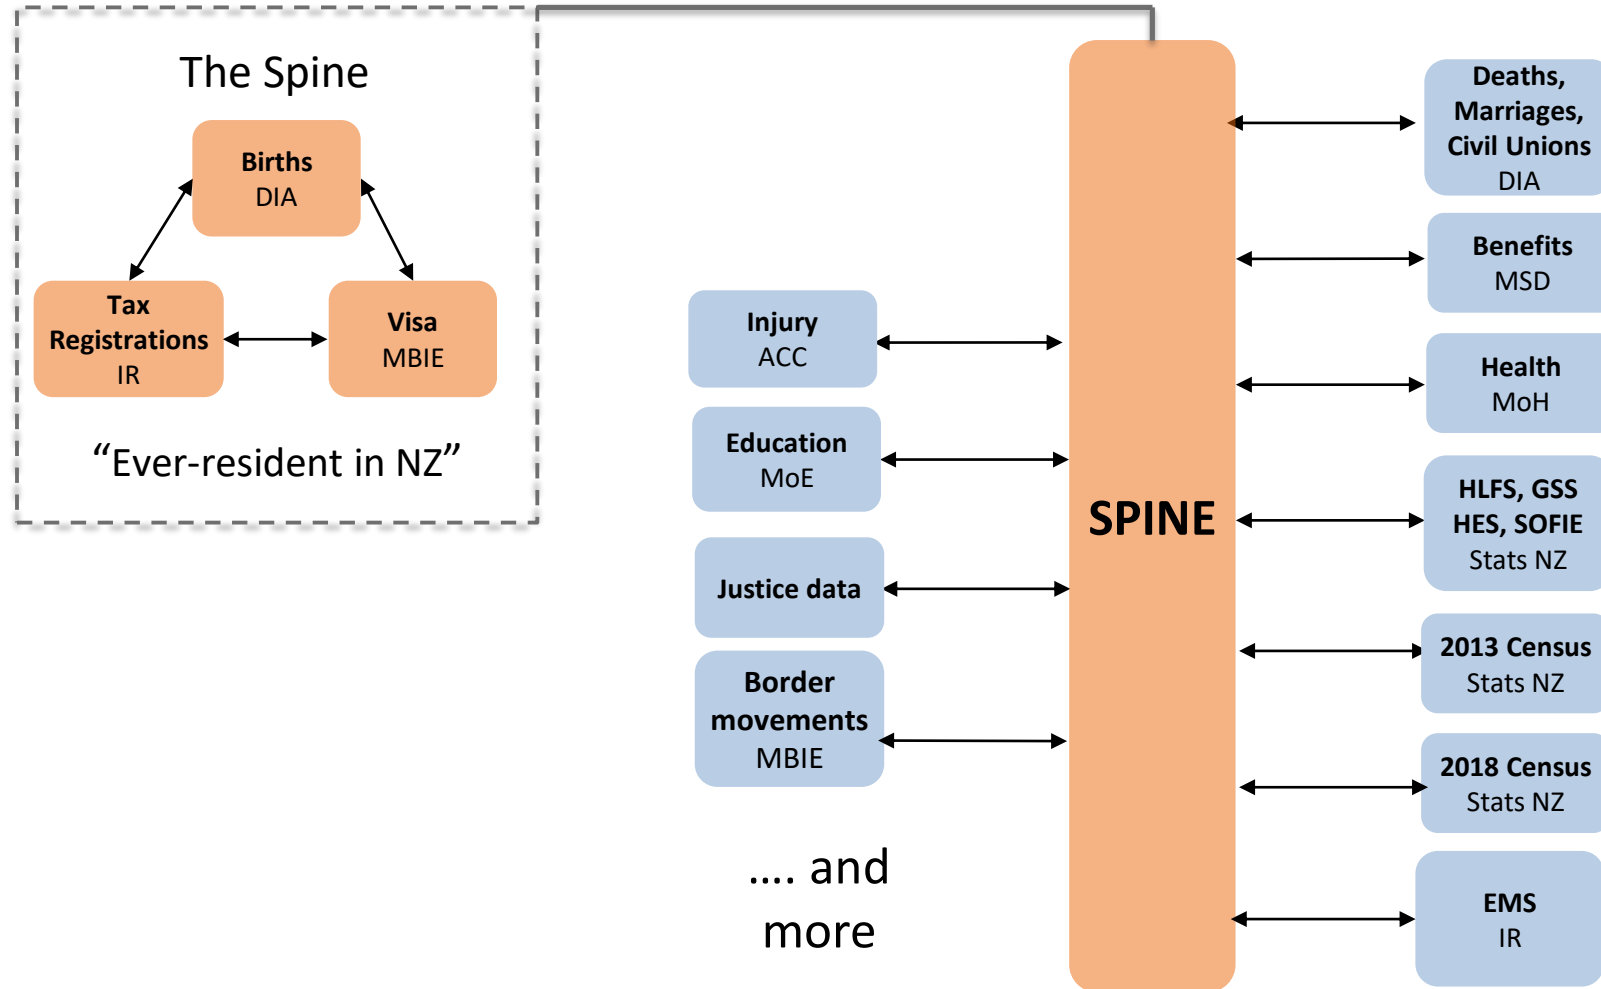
The Spine

Births
DIA

Tax Registrations
IR

Visa
MBIE

“Ever-resident in NZ”

Injury
ACC

Education
MoE

Justice data

Border movements
MBIE

.... and more

SPINE

Deaths, Marriages, Civil Unions
DIA

Benefits
MSD

Health
MoH

HLFS, GSS HES, SOFIE
Stats NZ

2013 Census
Stats NZ

2018 Census
Stats NZ

EMS
IR